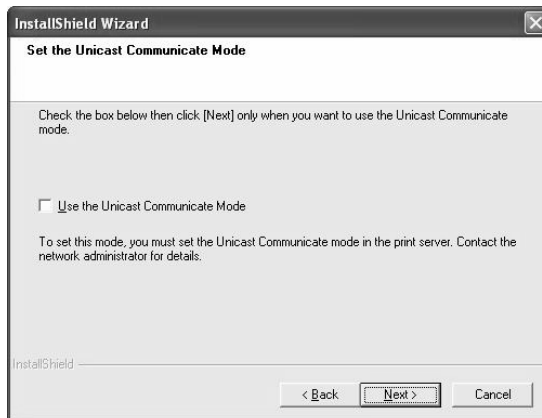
InstallShield Wizard

Set the Unicast Communicate Mode

Check the box below then click [Next] only when you want to use the Unicast Communicate mode.

Use the Unicast Communicate Mode

To set this mode, you must set the Unicast Communicate mode in the print server. Contact the network administrator for details.

InstallShield

< Back

Next >

Cancel